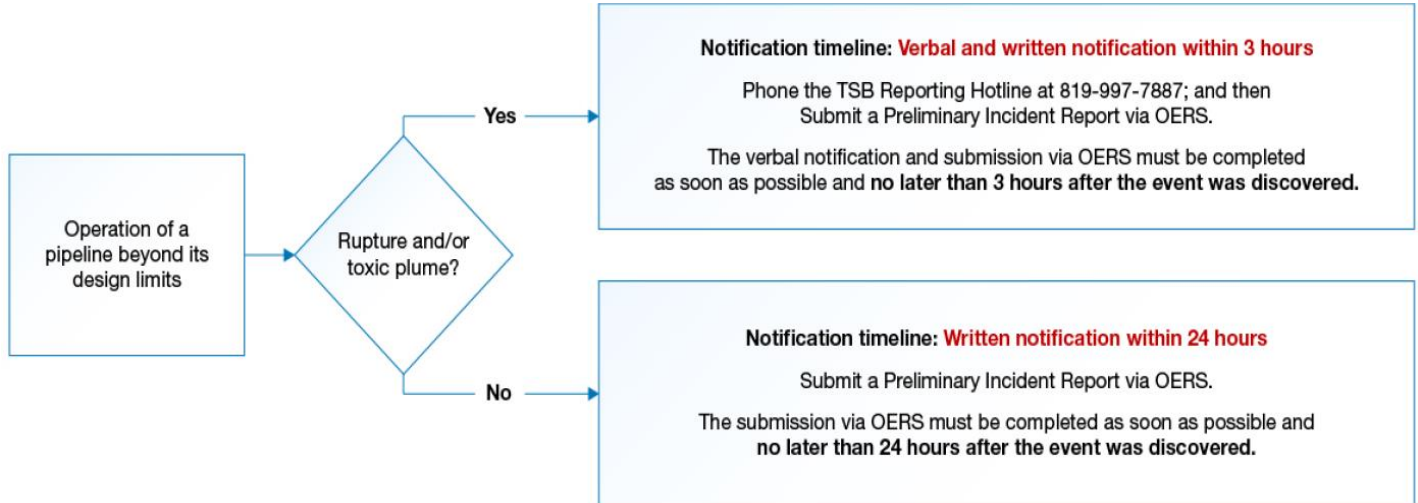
Operation of a pipeline beyond its design limits

Rupture and/or toxic plume?

Yes

Notification timeline: Verbal and written notification within 3 hours

Phone the TSB Reporting Hotline at 819-997-7887; and then Submit a Preliminary Incident Report via OERS.

The verbal notification and submission via OERS must be completed as soon as possible and no later than 3 hours after the event was discovered.

No

Notification timeline: Written notification within 24 hours

Submit a Preliminary Incident Report via OERS.

The submission via OERS must be completed as soon as possible and no later than 24 hours after the event was discovered.